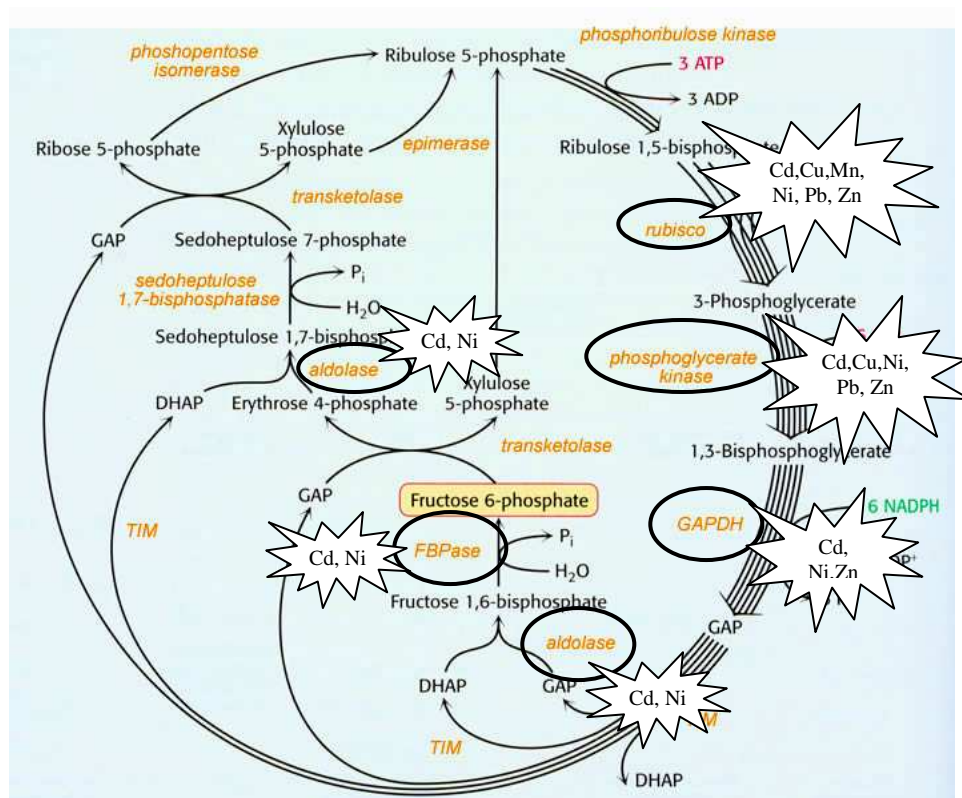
phoshopentose isomerase

Ribulose 5-phosphate

phosphoribulose kinase

3 ATP

3 ADP

Xylulose 5-phosphate

Ribose 5-phosphate

epimerase

Ribulose 1,5-bisphosp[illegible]

Cd,Cu,Mn, Ni, Pb, Zn

transketolase

GAP

Sedoheptulose 7-phosphate

rubisco

sedoheptulose 1,7-bisphosphatase

$P_i$

$H_2O$

3-Phosphoglycerate

Sedoheptulose 1,7-bisphosp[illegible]

Cd, Ni

aldolase

phosphoglycerate kinase

Cd,Cu,Ni, Pb, Zn

DHAP

Erythrose 4-phosphate

Xylulose 5-phosphate

transketolase

1,3-Bisphosphogly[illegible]erate

GAP

Fructose 6-phosphate

6 NADPH

TIM

GAPDH

Cd, Ni

FBPase

$P_i$

$H_2O$

Cd, Ni,Zn

Fructose 1,6-bisphosphate

GAP

aldolase

DHAP

GAP

Cd, Ni

TIM

DHAP